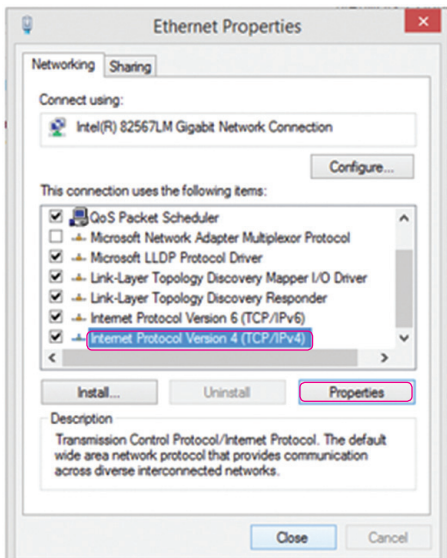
Ethernet Properties

Networking Sharing

Connect using:

Intel(R) 82567LM Gigabit Network Connection

Configure...

This connection uses the following items:

QoS Packet Scheduler
Microsoft Network Adapter Multiplexor Protocol
Microsoft LLDP Protocol Driver
Link-Layer Topology Discovery Mapper I/O Driver
Link-Layer Topology Discovery Responder
Internet Protocol Version 6 (TCP/IPv6)
Internet Protocol Version 4 (TCP/IPv4)

Install... Uninstall Properties

Description
Transmission Control Protocol/Internet Protocol. The default wide area network protocol that provides communication across diverse interconnected networks.

Close Cancel